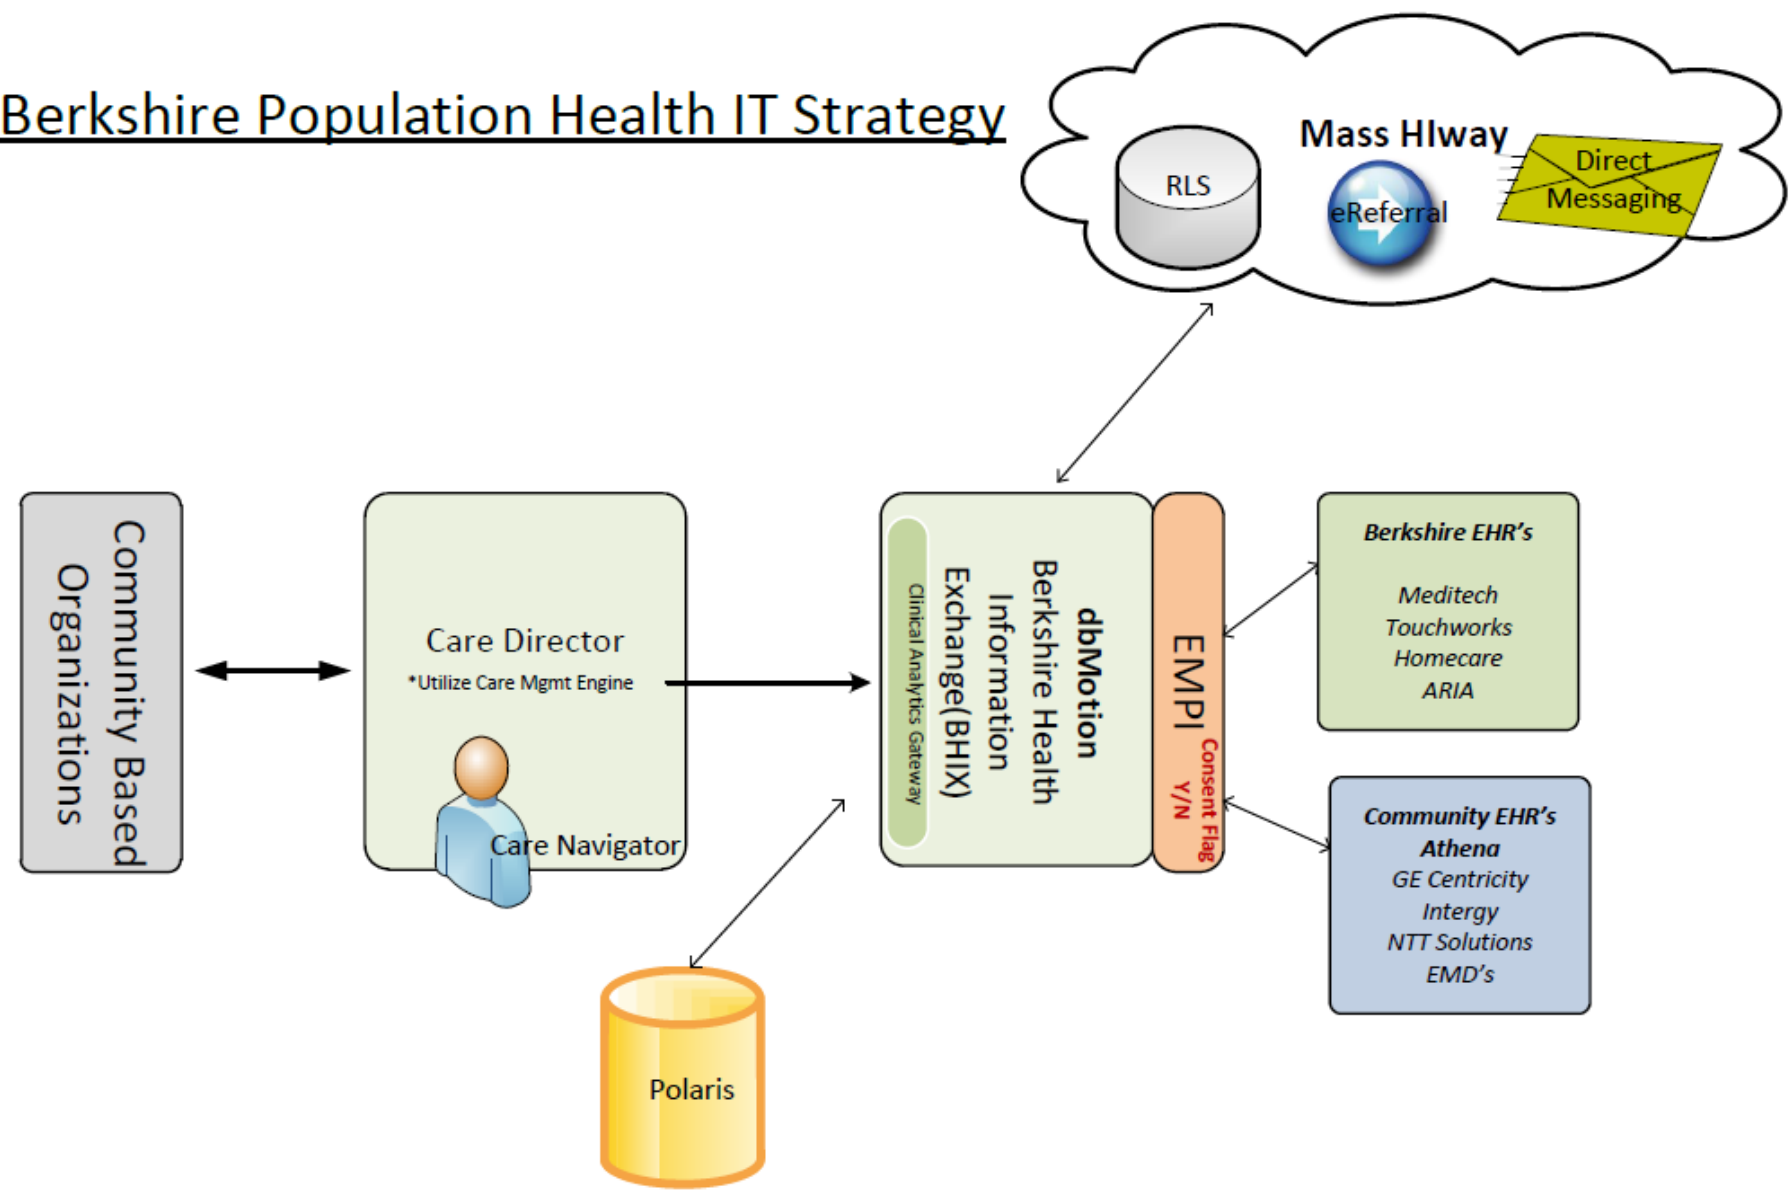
Berkshire Population Health IT Strategy

Mass HIway

RLS

eReferral

Direct Messaging

Community Based Organizations

Care Director
*Utilize Care Mgmt Engine

Care Navigator

Clinical Analytics Gateway

dbMotion
Berkshire Health Information Exchange(BHIX)

EMPI

Consent Flag Y/N

Berkshire EHR's

Meditech
Touchworks
Homecare
ARIA

Community EHR's
Athena
GE Centricity
Intergy
NTT Solutions
EMD's

Polaris